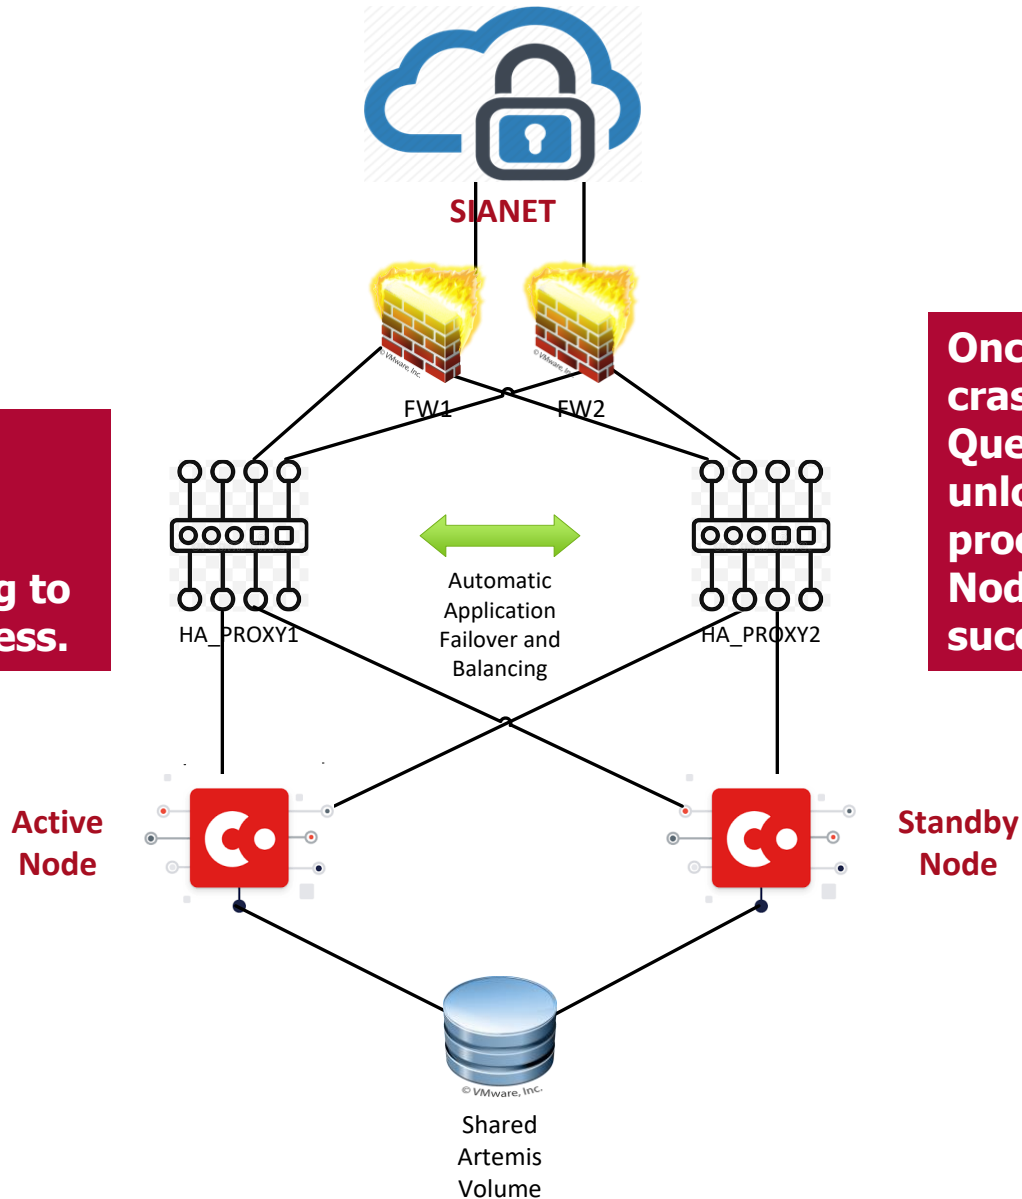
SIANET

© VMware, Inc.

© VMware, Inc.

FW1

FW2

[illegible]g to
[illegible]ess.

Onc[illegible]
cras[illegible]
Que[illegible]
unlo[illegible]
proc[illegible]
Nod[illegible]
succ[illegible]

HA_PROXY1

Automatic Application Failover and Balancing

HA_PROXY2

Active Node

Standby Node

© VMware, Inc.

Shared Artemis Volume